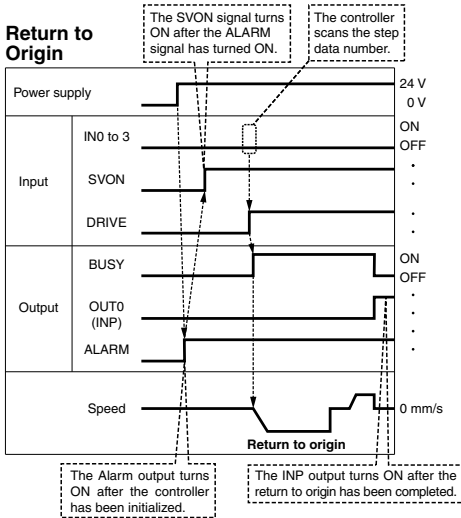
Return to Origin

The SVON signal turns ON after the ALARM signal has turned ON.

The controller scans the step data number.

| | | |
|---|---|---|
| Power supply | | 24 V<br>0 V |
| Input | IN0 to 3 | ON<br>OFF |
| | SVON | · |
| | DRIVE | · |
| Output | BUSY | ON<br>OFF |
| | OUT0<br>(INP) | · |
| | ALARM | · |
| | Speed | 0 mm/s |

Return to origin

The Alarm output turns ON after the controller has been initialized.

The INP output turns ON after the return to origin has been completed.